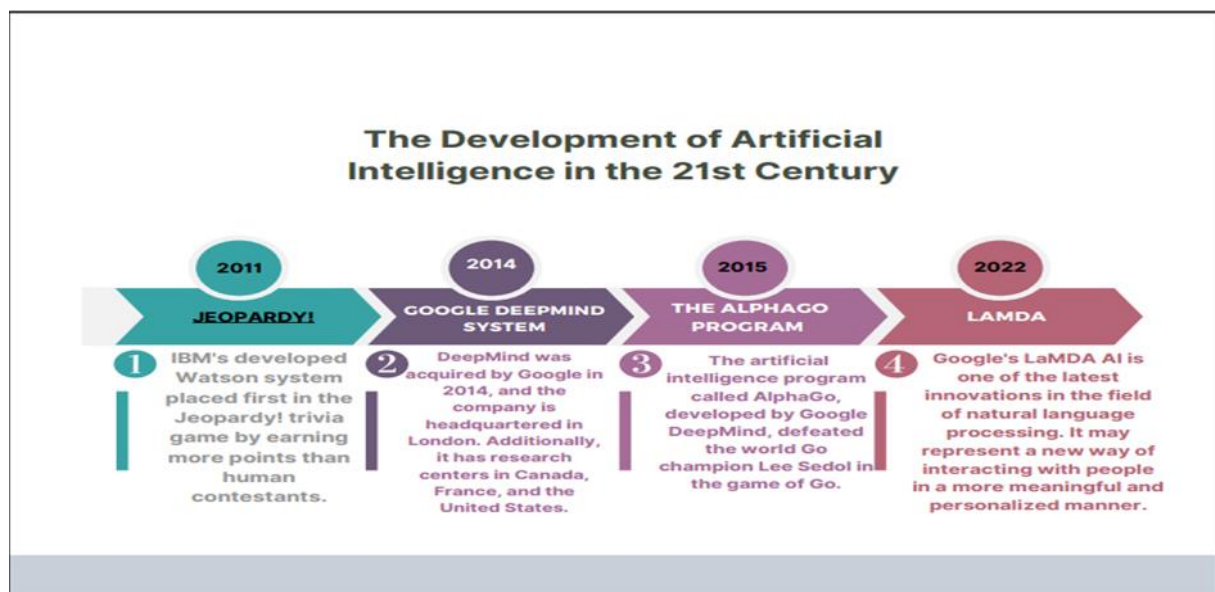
The Development of Artificial Intelligence in the 21st Century

2011

JEOPARDY!

1 IBM's developed Watson system placed first in the Jeopardy! trivia game by earning more points than human contestants.

2014

GOOGLE DEEPMIND SYSTEM

2 DeepMind was acquired by Google in 2014, and the company is headquartered in London. Additionally, it has research centers in Canada, France, and the United States.

2015

THE ALPHAGO PROGRAM

3 The artificial intelligence program called AlphaGo, developed by Google DeepMind, defeated the world Go champion Lee Sedol in the game of Go.

2022

LAMDA

4 Google's LaMDA AI is one of the latest innovations in the field of natural language processing. It may represent a new way of interacting with people in a more meaningful and personalized manner.